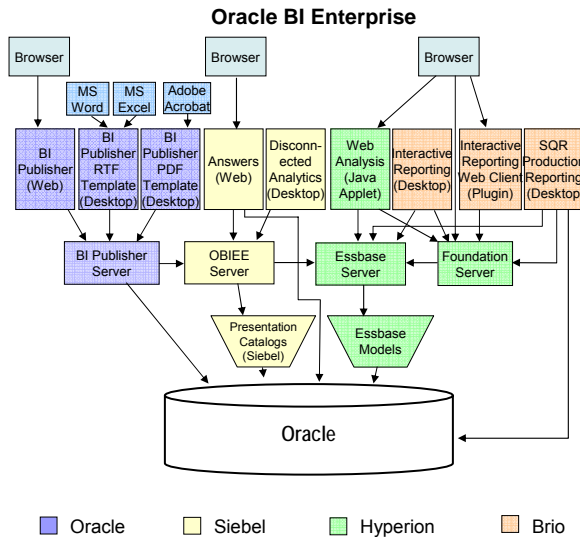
Oracle BI Enterprise

Browser

Browser

Browser

MS Word

MS Excel

Adobe Acrobat

BI Publisher (Web)

BI Publisher RTF Template (Desktop)

BI Publisher PDF Template (Desktop)

Answers (Web)

Disconnected Analytics (Desktop)

Web Analysis (Java Applet)

Interactive Reporting (Desktop)

Interactive Reporting Web Client (Plugin)

SQR Production Reporting (Desktop)

BI Publisher Server

OBIEE Server

Essbase Server

Foundation Server

Presentation Catalogs (Siebel)

Essbase Models

Oracle

Oracle

Siebel

Hyperion

Brio